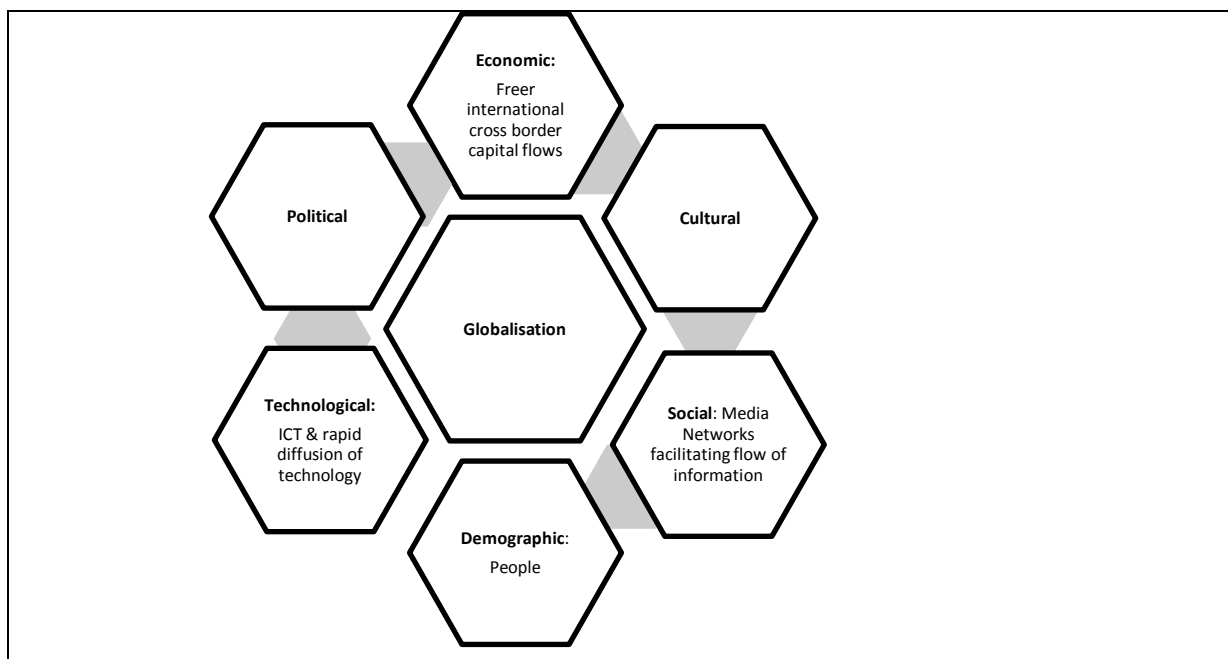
**Economic:**
Freer international cross border capital flows

**Political**

**Cultural**

**Globalisation**

**Technological:**
ICT & rapid diffusion of technology

**Social**: Media Networks facilitating flow of information

**Demographic**:
People